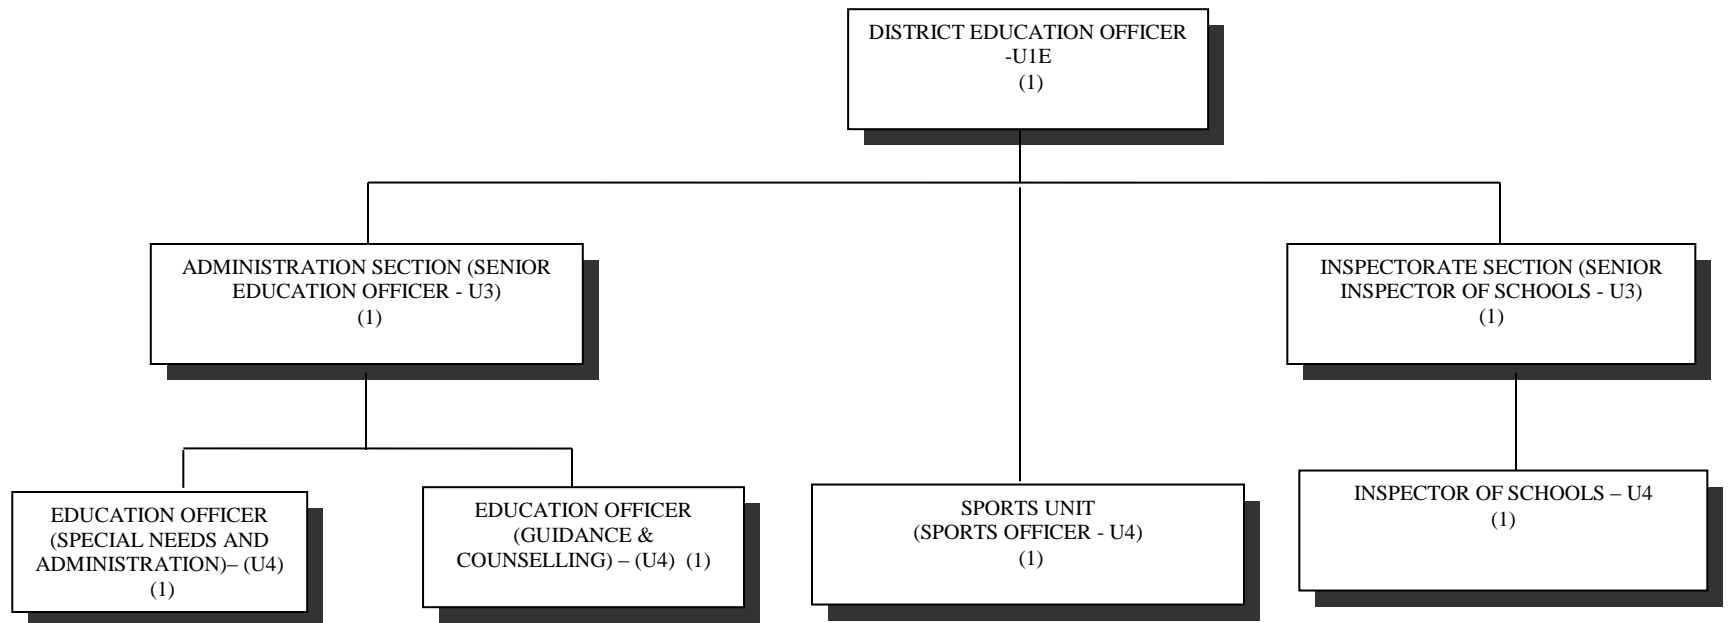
DISTRICT EDUCATION OFFICER -U1E (1)

ADMINISTRATION SECTION (SENIOR EDUCATION OFFICER - U3) (1)

INSPECTORATE SECTION (SENIOR INSPECTOR OF SCHOOLS - U3) (1)

EDUCATION OFFICER (SPECIAL NEEDS AND ADMINISTRATION)– (U4) (1)

EDUCATION OFFICER (GUIDANCE & COUNSELLING) – (U4) (1)

SPORTS UNIT (SPORTS OFFICER - U4) (1)

INSPECTOR OF SCHOOLS – U4 (1)